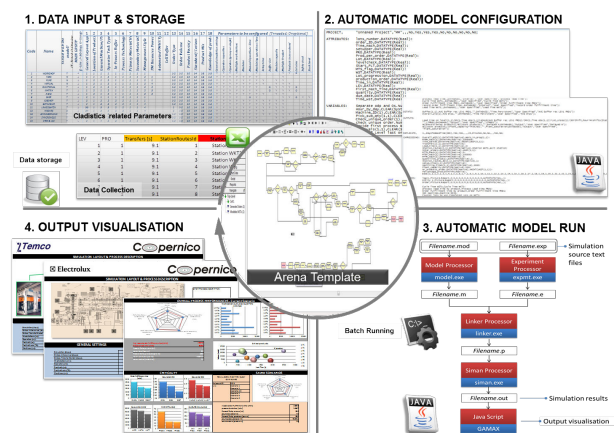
1. DATA INPUT & STORAGE

Cladistics related Parameters

Data storage

| LEV | PRO | Transfers (s) | Station/Route | |
|---|---|---|---|---|
| 1 | 1 | 9.1 | Station | |
| 1 | 2 | 9.1 | Station | |
| 1 | 3 | 9.1 | Station | |
| 1 | 4 | 9.1 | Station | |
| 1 | 5 | 9.1 | Station | |
| 1 | 6 | 9.1 | Station | |
| 1 | 7 | 9.1 | Station | |
| 1 | 8 | 9.1 | Station | |

Data Collection

2. AUTOMATIC MODEL CONFIGURATION

PROJECT,

ATTRIBUTES:

VARIABLES:

JAVA

Arena Template

4. OUTPUT VISUALISATION

Temco

Copernico

Electrolux

Copernico

3. AUTOMATIC MODEL RUN

Filename.mod

Filename.exp

Simulation source text files

Model Processor
model.exe

Experiment Processor
expmt.exe

Filename.m

Filename.e

Batch Running

Linker Processor
linker.exe

Filename.p

Siman Processor
siman.exe

Filename.out

Simulation results

JAVA

Java Script
GAMAX

Output visualisation